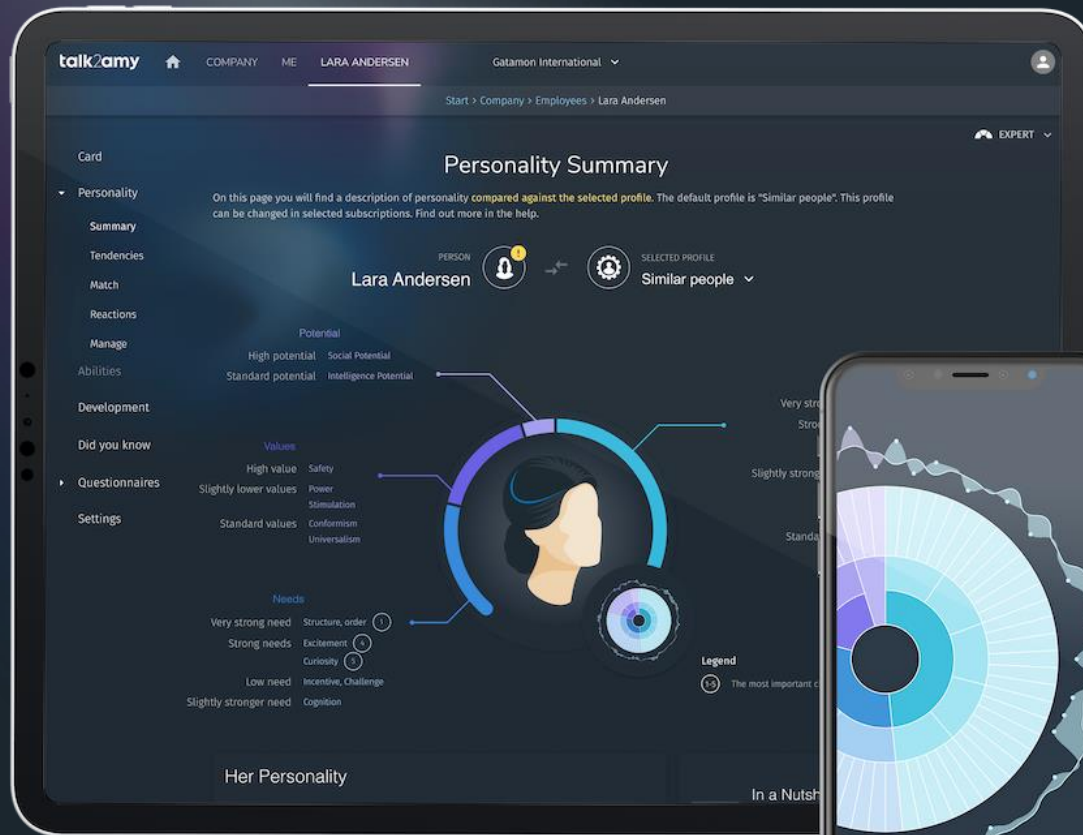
talk2amy COMPANY ME LARA ANDERSEN Gatamon International

Start > Company > Employees > Lara Andersen

EXPERT

Card
Personality
Summary
Tendencies
Match
Reactions
Manage
Abilities
Development
Did you know
Questionnaires
Settings

Personality Summary

On this page you will find a description of personality compared against the selected profile. The default profile is "Similar people". This profile can be changed in selected subscriptions. Find out more in the help.

PERSON
Lara Andersen

SELECTED PROFILE
Similar people

Potential
High potential Social Potential
Standard potential Intelligence Potential

Values
High value Safety
Slightly lower values Power Stimulation
Standard values Conformism Universalism

Needs
Very strong need Structure, order 1
Strong needs Excitement 4 Curiosity 5
Low need Incentive, Challenge
Slightly stronger need Cognition

Very stro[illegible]
Stro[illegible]
Slightly strong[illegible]
Standa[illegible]

Legend
1-5 The most important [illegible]

Her Personality

In a Nutsh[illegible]